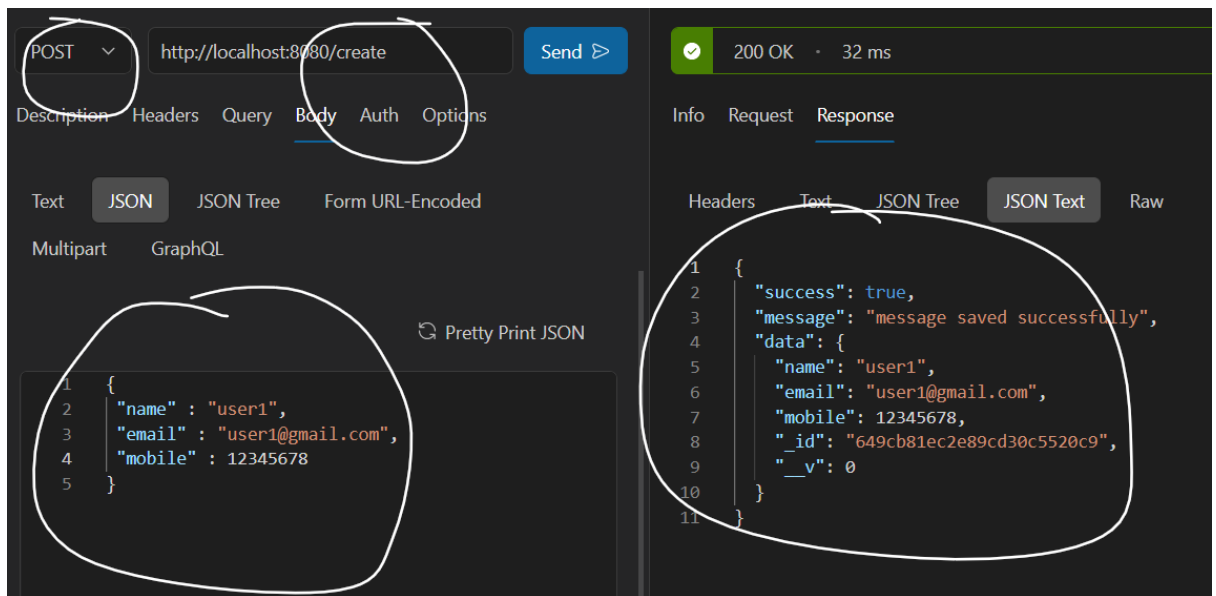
POST
http://localhost:8080/create
Send
Description Headers Query Body Auth Options
Text JSON JSON Tree Form URL-Encoded
Multipart GraphQL
Pretty Print JSON
1 {
2 "name" : "user1",
3 "email" : "user1@gmail.com",
4 "mobile" : 12345678
5 }

200 OK · 32 ms
Info Request Response
Headers Text JSON Tree JSON Text Raw
1 {
2 "success": true,
3 "message": "message saved successfully",
4 "data": {
5 "name": "user1",
6 "email": "user1@gmail.com",
7 "mobile": 12345678,
8 "_id": "649cb81ec2e89cd30c5520c9",
9 "__v": 0
10 }
11 }